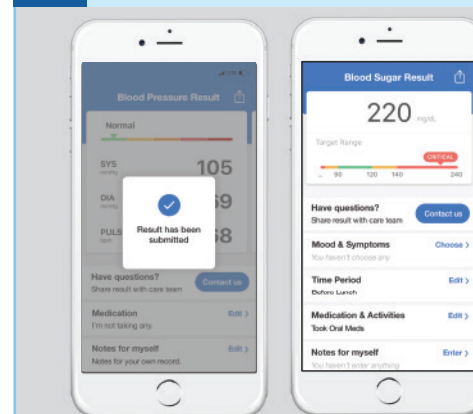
Blood Pressure Result

Normal

SYS mmHg 105

DIA mmHg 59

PULSE bpm 68

Result has been submitted

Have questions?
Share result with care team

Contact us

Medication
I'm not taking any.

Edit >

Notes for myself
Notes for your own record.

Edit >

Blood Sugar Result

220 mg/dL

Target Range

CRITICAL

90 120 140 240

Have questions?
Share result with care team

Contact us

Mood & Symptoms
You haven't choose any

Choose >

Time Period
Before Lunch

Edit >

Medication & Activities
Took Oral Meds

Edit >

Notes for myself
You haven't enter anything

Enter >